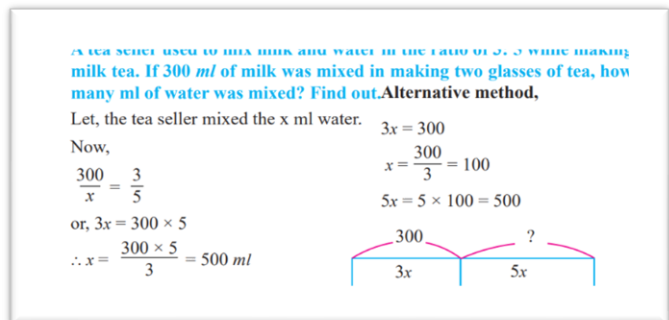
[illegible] milk tea. If 300 $ml$ of milk was mixed in making two glasses of tea, how many ml of water was mixed? Find out.**Alternative method,**

Let, the tea seller mixed the x ml water.

Now,

$\frac{300}{x} = \frac{3}{5}$

or, $3x = 300 \times 5$

$\therefore x = \frac{300 \times 5}{3} = 500\ ml$

$3x = 300$

$x = \frac{300}{3} = 100$

$5x = 5 \times 100 = 500$

300

?

$3x$

$5x$